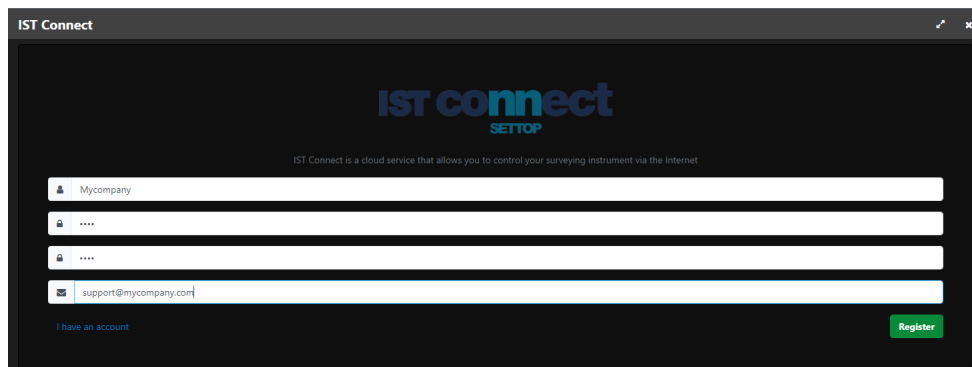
IST Connect

IST connect
SETTOP

IST Connect is a cloud service that allows you to control your surveying instrument via the Internet

Mycompany

••••

••••

support@mycompany.com

I have an account

Register